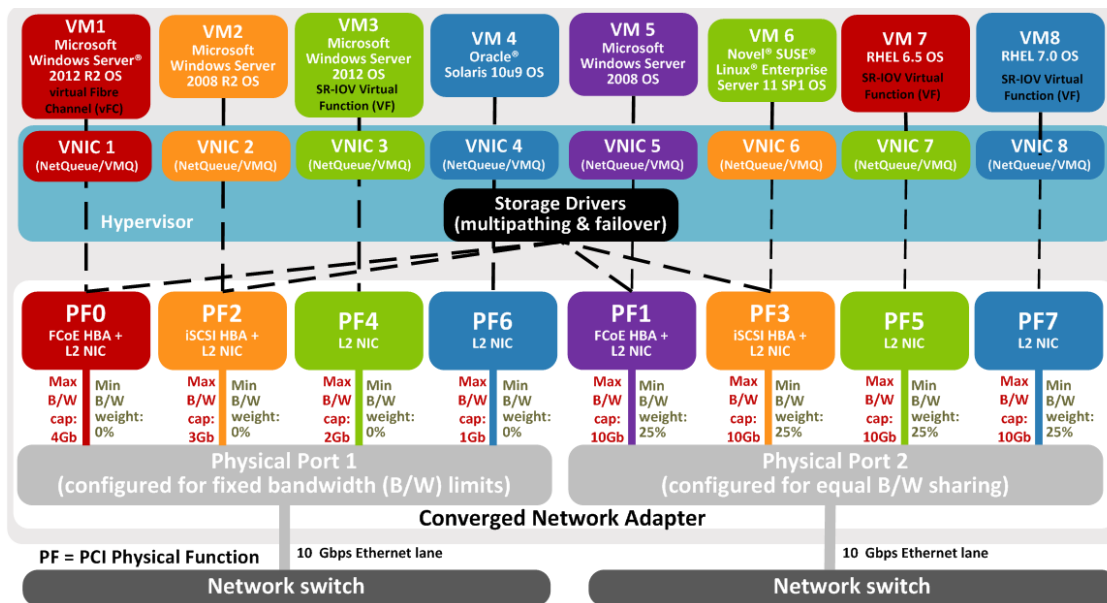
VM1
Microsoft Windows Server® 2012 R2 OS
virtual Fibre Channel (vFC)

VM2
Microsoft Windows Server 2008 R2 OS

VM3
Microsoft Windows Server 2012 OS
SR-IOV Virtual Function (VF)

VM 4
Oracle®
Solaris 10u9 OS

VM 5
Microsoft Windows Server 2008 OS

VM 6
Novel® SUSE® Linux® Enterprise Server 11 SP1 OS

VM 7
RHEL 6.5 OS
SR-IOV Virtual Function (VF)

VM8
RHEL 7.0 OS
SR-IOV Virtual Function (VF)

VNIC 1 (NetQueue/VMQ)
VNIC 2 (NetQueue/VMQ)
VNIC 3 (NetQueue/VMQ)
VNIC 4 (NetQueue/VMQ)
VNIC 5 (NetQueue/VMQ)
VNIC 6 (NetQueue/VMQ)
VNIC 7 (NetQueue/VMQ)
VNIC 8 (NetQueue/VMQ)

Hypervisor

Storage Drivers
(multipathing & failover)

PF0
FCoE HBA + L2 NIC

PF2
iSCSI HBA + L2 NIC

PF4
L2 NIC

PF6
L2 NIC

PF1
FCoE HBA + L2 NIC

PF3
iSCSI HBA + L2 NIC

PF5
L2 NIC

PF7
L2 NIC

Max B/W cap: 4Gb
Min B/W weight: 0%
Max B/W cap: 3Gb
Min B/W weight: 0%
Max B/W cap: 2Gb
Min B/W weight: 0%
Max B/W cap: 1Gb
Min B/W weight: 0%
Max B/W cap: 10Gb
Min B/W weight: 25%
Max B/W cap: 10Gb
Min B/W weight: 25%
Max B/W cap: 10Gb
Min B/W weight: 25%
Max B/W cap: 10Gb
Min B/W weight: 25%

Physical Port 1
(configured for fixed bandwidth (B/W) limits)

Physical Port 2
(configured for equal B/W sharing)

Converged Network Adapter

PF = PCI Physical Function

10 Gbps Ethernet lane

10 Gbps Ethernet lane

Network switch

Network switch